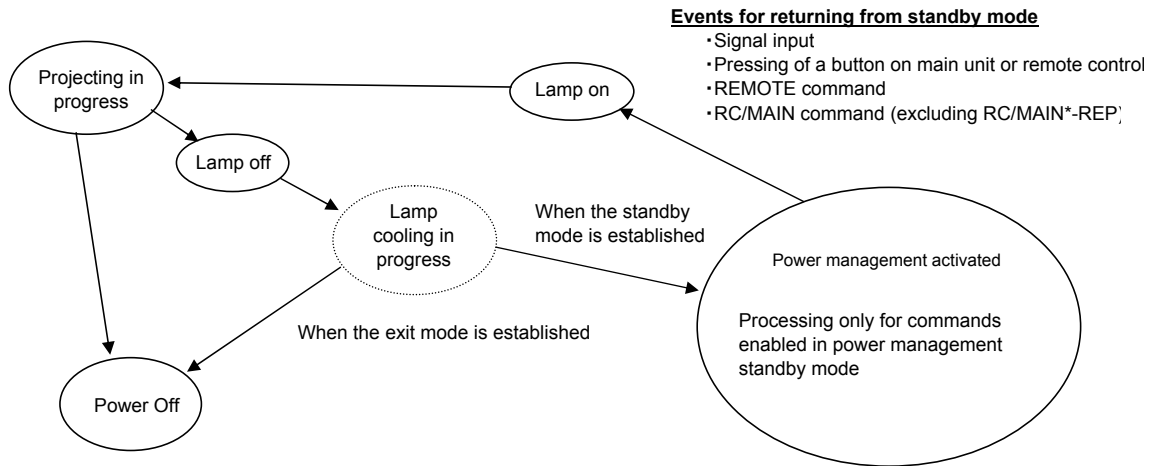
**Events for returning from standby mode**
・Signal input
・Pressing of a button on main unit or remote control
・REMOTE command
・RC/MAIN command (excluding RC/MAIN*-REP)

Projecting in progress

Lamp on

Lamp off

Lamp cooling in progress

When the standby mode is established

Power management activated

Processing only for commands enabled in power management standby mode

When the exit mode is established

Power Off